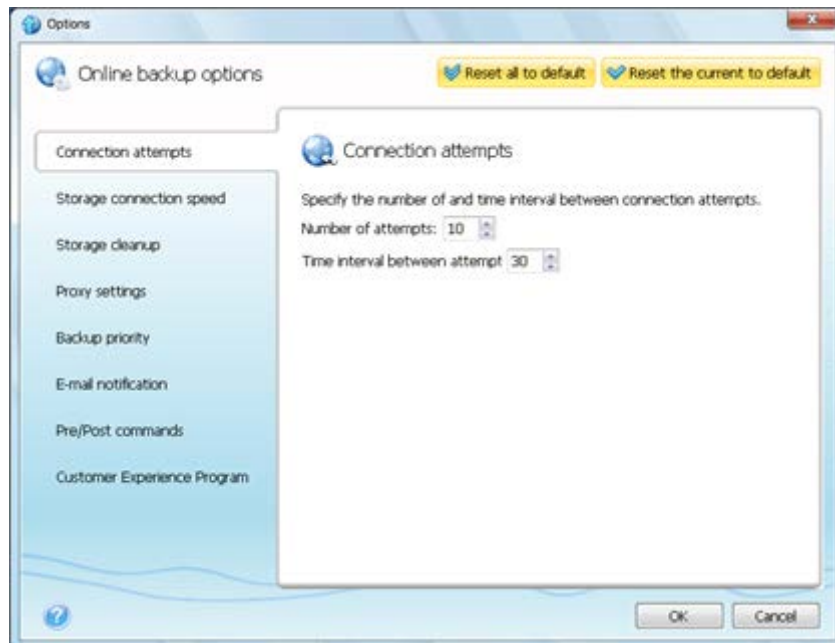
Options

Online backup options

Reset all to default

Reset the current to default

Connection attempts

Storage connection speed

Storage cleanup

Proxy settings

Backup priority

E-mail notification

Pre/Post commands

Customer Experience Program

Connection attempts

Specify the number of and time interval between connection attempts.

Number of attempts: 10

Time interval between attempt 30

OK

Cancel